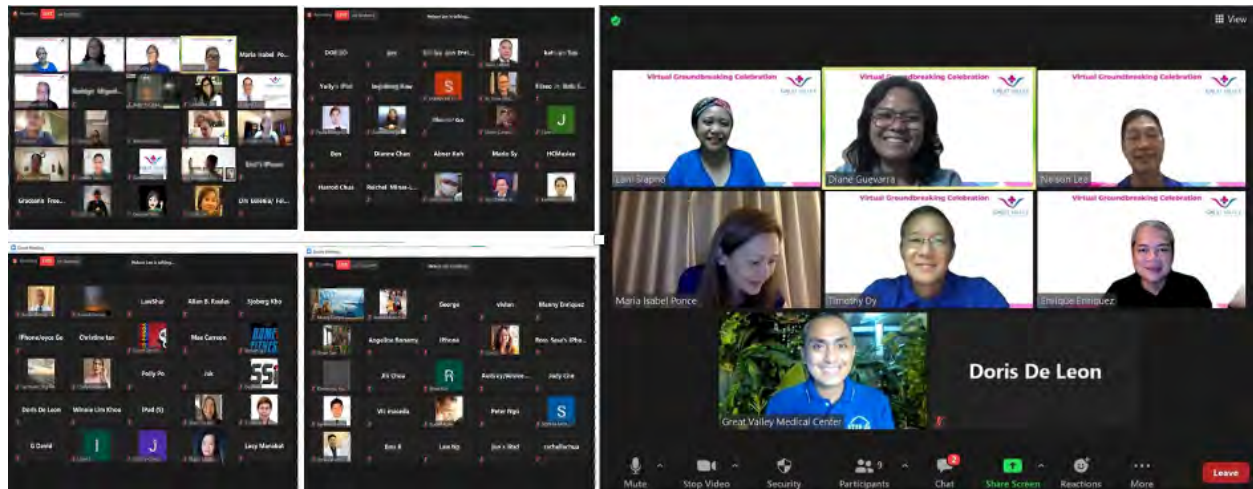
Maria Isabel Po...
Rodrigo Miguel...
Enzi's iPhone
Graciano Fras...
Chi Edelene Fe...

DORIGO
Jen
Yaily's iPad
Ingeborg Kaw
S
Dion
Dianne Chan
Aimee Koh
Mario Sy
HCMaxine
Harrod Chan
Rachel Mirasol...
J

Nelson Lee is talking...
LamShar
Allan B. Koalas
Sjoberg Kho
iPhone/eyes Se
Christine tan
Max Carmen
Polly Po
Jak
Doris De Leon
Winnie Lim Khoo
iPad (5)
G David
J
Lucy Manakat

George
vivian
Manny Enriquez
Angelina Baramy
iPhone
R
Judy Cua
Vic macada
Peter Ngo
S
Enn X
Lee Ng
Jun's iPad
corlalfarnua

View
Virtual Groundbreaking Celebration
Lani Siapno
Diane Guevarra
Nelson Lee
Maria Isabel Ponce
Timothy Dy
Enrique Enriquez
Great Valley Medical Center
Doris De Leon
Mute
Stop Video
Security
Participants
Chat
Share Screen
Reactions
More
Leave